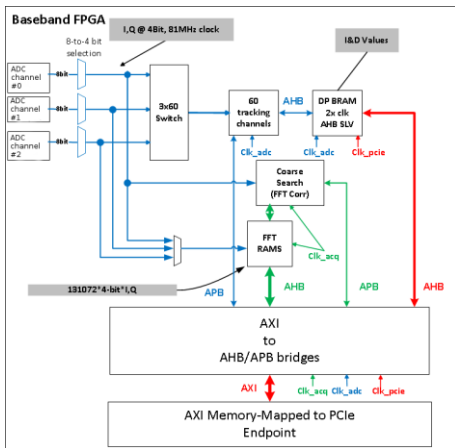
Baseband FPGA

I,Q @ 4Bit, 81MHz clock

8-to-4 bit selection

ADC channel #0

ADC channel #1

ADC channel #2

8bit

8bit

8bit

3x60 Switch

60 tracking channels

AHB

DP BRAM 2x clk AHB SLV

I&D Values

Clk_adc

Clk_adc

Clk_pcie

Coarse Search (FFT Corr)

FFT RAMS

Clk_acq

131072*4-bit*I,Q

APB

AHB

APB

AHB

AXI to AHB/APB bridges

AXI

Clk_acq

Clk_adc

Clk_pcie

AXI Memory-Mapped to PCIe Endpoint